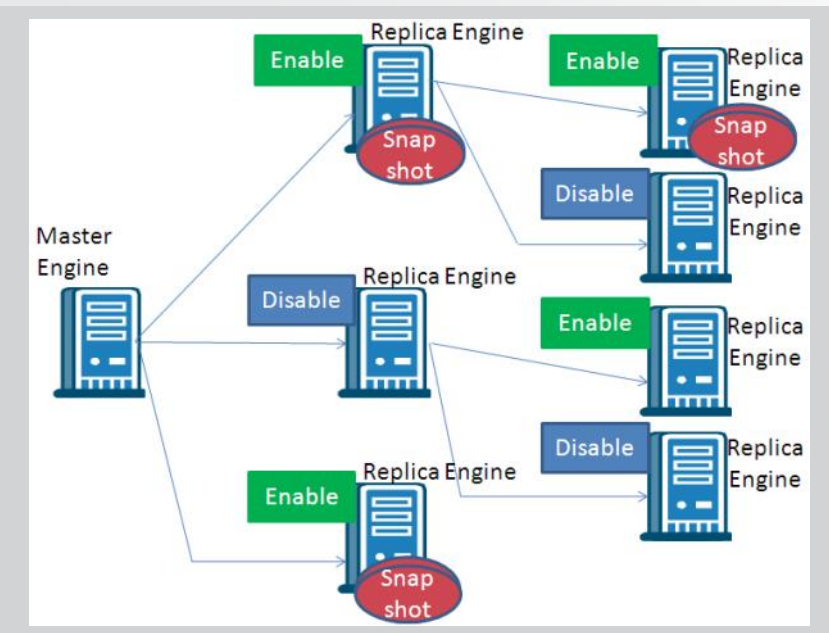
Master Engine

Enable
Replica Engine
Snap shot

Enable
Replica Engine
Snap shot

Disable
Replica Engine

Disable
Replica Engine

Enable
Replica Engine

Disable
Replica Engine

Enable
Replica Engine
Snap shot